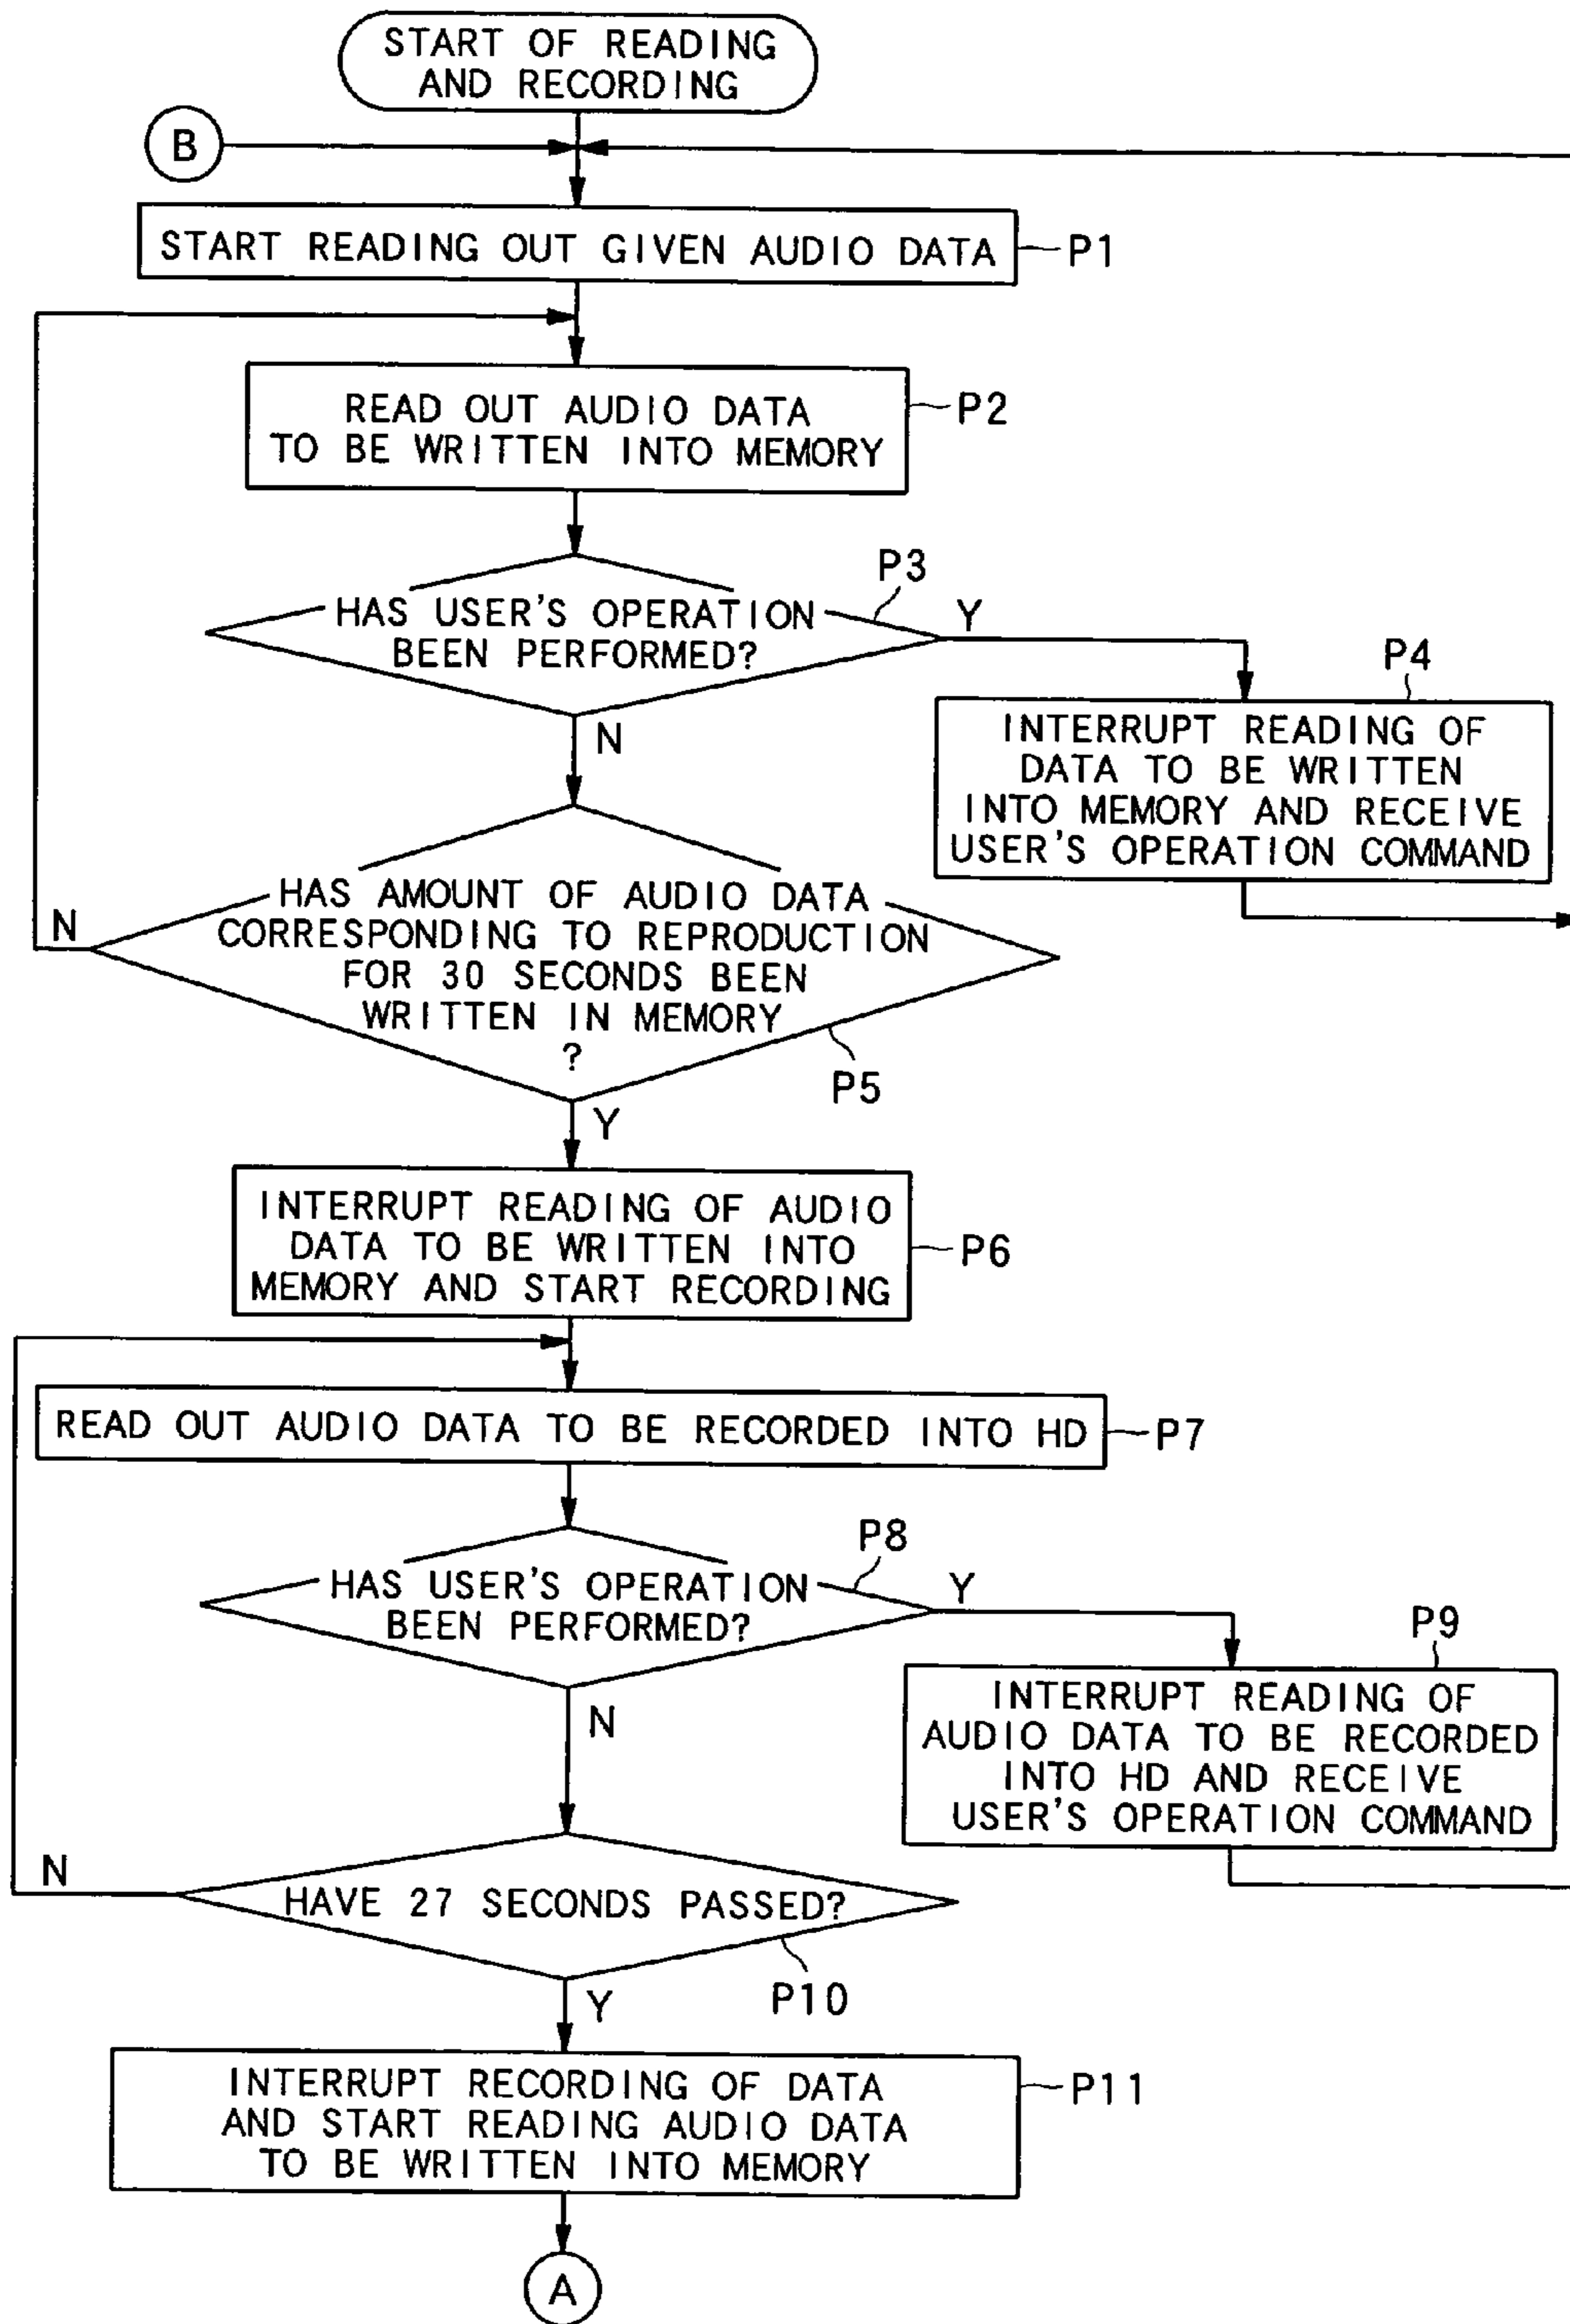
START OF READING AND RECORDING

B

START READING OUT GIVEN AUDIO DATA

P1

READ OUT AUDIO DATA TO BE WRITTEN INTO MEMORY

P2

P3

HAS USER'S OPERATION BEEN PERFORMED?

Y

N

P4

INTERRUPT READING OF DATA TO BE WRITTEN INTO MEMORY AND RECEIVE USER'S OPERATION COMMAND

N

HAS AMOUNT OF AUDIO DATA CORRESPONDING TO REPRODUCTION FOR 30 SECONDS BEEN WRITTEN IN MEMORY ?

P5

Y

INTERRUPT READING OF AUDIO DATA TO BE WRITTEN INTO MEMORY AND START RECORDING

P6

READ OUT AUDIO DATA TO BE RECORDED INTO HD

P7

P8

HAS USER'S OPERATION BEEN PERFORMED?

Y

N

P9

INTERRUPT READING OF AUDIO DATA TO BE RECORDED INTO HD AND RECEIVE USER'S OPERATION COMMAND

N

HAVE 27 SECONDS PASSED?

P10

Y

INTERRUPT RECORDING OF DATA AND START READING AUDIO DATA TO BE WRITTEN INTO MEMORY

P11

A